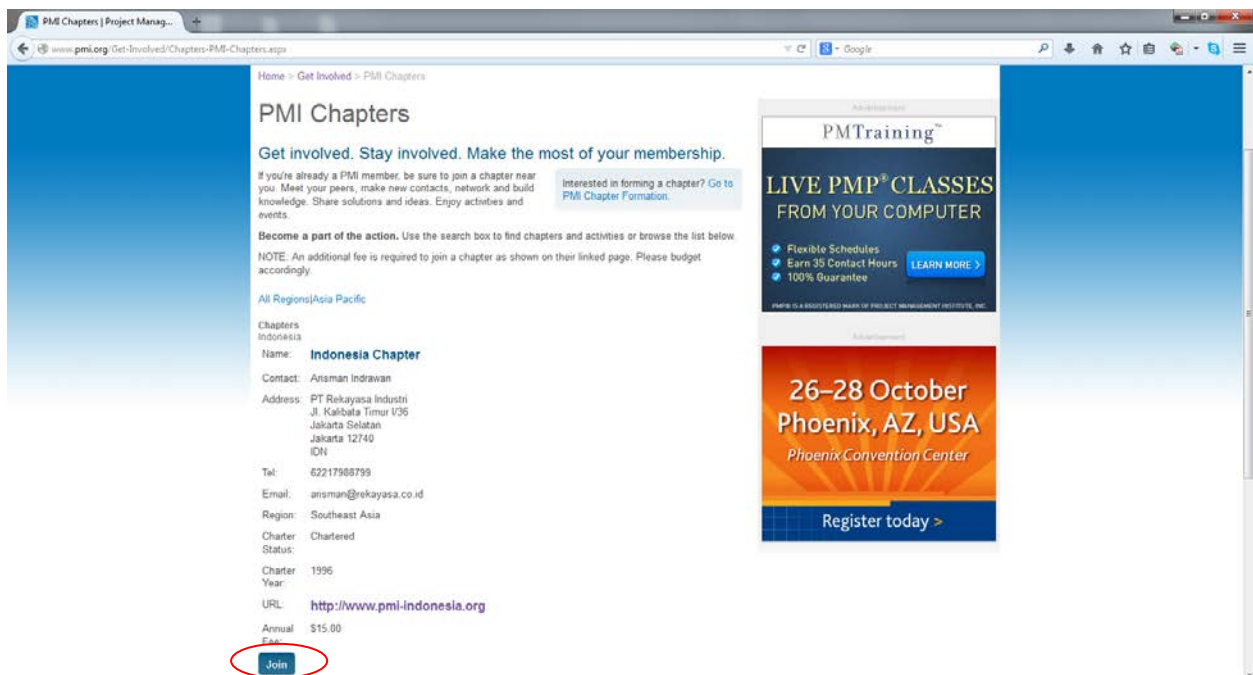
PMI Chapters | Project Manag...

www.pmi.org/Get-Involved/Chapters-PMI-Chapters.aspx

Google

Home > Get Involved > PMI Chapters

PMI Chapters

Get involved. Stay involved. Make the most of your membership.

If you're already a PMI member, be sure to join a chapter near you. Meet your peers, make new contacts, network and build knowledge. Share solutions and ideas. Enjoy activities and events.

Interested in forming a chapter? Go to PMI Chapter Formation.

Become a part of the action. Use the search box to find chapters and activities or browse the list below.

NOTE: An additional fee is required to join a chapter as shown on their linked page. Please budget accordingly.

All Regions|Asia Pacific

Chapters
Indonesia

| | |
|---|---|
| Name: | Indonesia Chapter |
| Contact: | Arisman Indrawan |
| Address: | PT Rekayasa Industri<br>Jl. Kalibata Timur I/36<br>Jakarta Selatan<br>Jakarta 12740<br>IDN |
| Tel: | 62217988799 |
| Email: | arisman@rekayasa.co.id |
| Region: | Southeast Asia |
| Charter Status: | Chartered |
| Charter Year: | 1996 |
| URL: | http://www.pmi-indonesia.org |
| Annual Fee: | $15.00 |

Join

Advertisement

PMTraining™

LIVE PMP® CLASSES FROM YOUR COMPUTER

Flexible Schedules
Earn 35 Contact Hours
100% Guarantee

LEARN MORE >

PMP® IS A REGISTERED MARK OF PROJECT MANAGEMENT INSTITUTE, INC.

Advertisement

26–28 October
Phoenix, AZ, USA
Phoenix Convention Center

Register today >